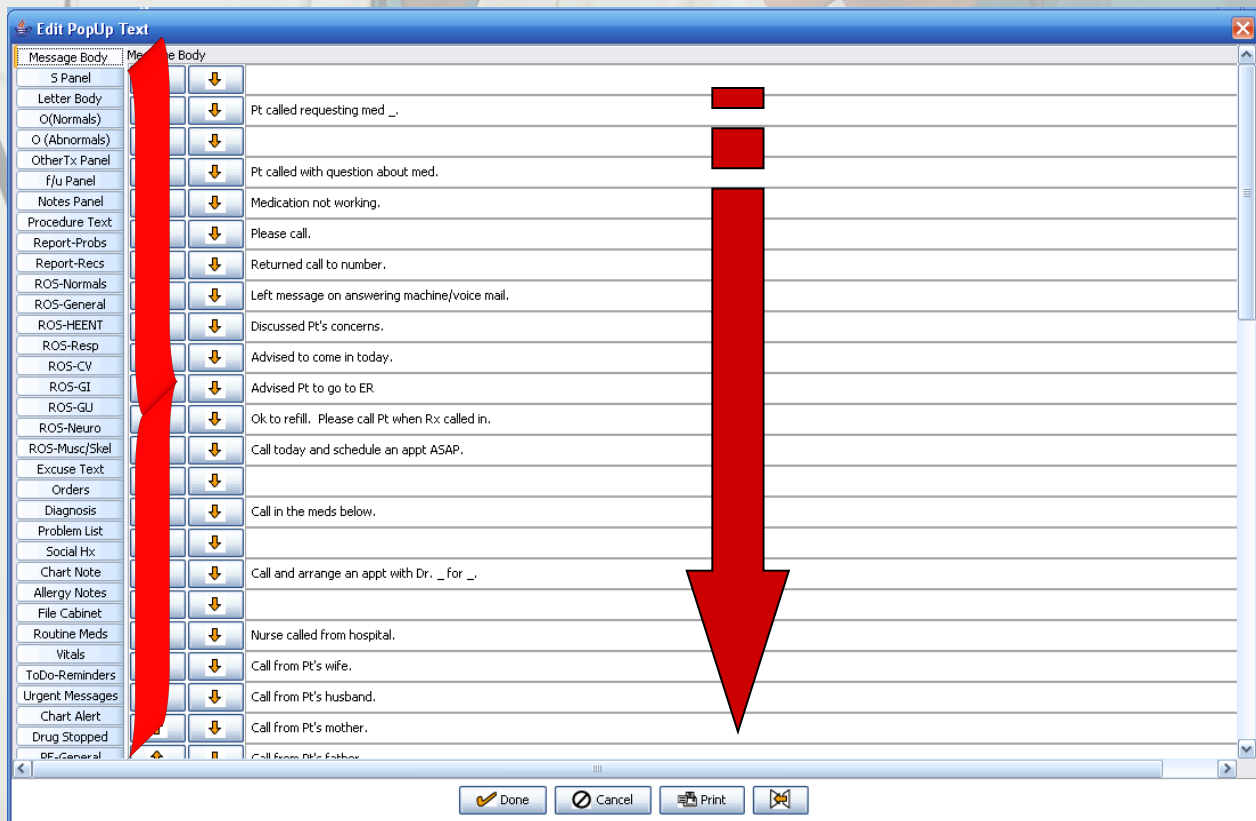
Edit PopUp Text

Message Body
S Panel
Letter Body
O(Normals)
O (Abnormals)
OtherTx Panel
f/u Panel
Notes Panel
Procedure Text
Report-Probs
Report-Recs
ROS-Normals
ROS-General
ROS-HEENT
ROS-Resp
ROS-CV
ROS-GI
ROS-GU
ROS-Neuro
ROS-Musc/Skel
Excuse Text
Orders
Diagnosis
Problem List
Social Hx
Chart Note
Allergy Notes
File Cabinet
Routine Meds
Vitals
ToDo-Reminders
Urgent Messages
Chart Alert
Drug Stopped
PE-General

Me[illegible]e Body

Pt called requesting med _.

Pt called with question about med.
Medication not working.
Please call.
Returned call to number.
Left message on answering machine/voice mail.
Discussed Pt's concerns.
Advised to come in today.
Advised Pt to go to ER
Ok to refill. Please call Pt when Rx called in.
Call today and schedule an appt ASAP.

Call in the meds below.

Call and arrange an appt with Dr. _ for _.

Nurse called from hospital.
Call from Pt's wife.
Call from Pt's husband.
Call from Pt's mother.
Call from Pt's father.

Done
Cancel
Print